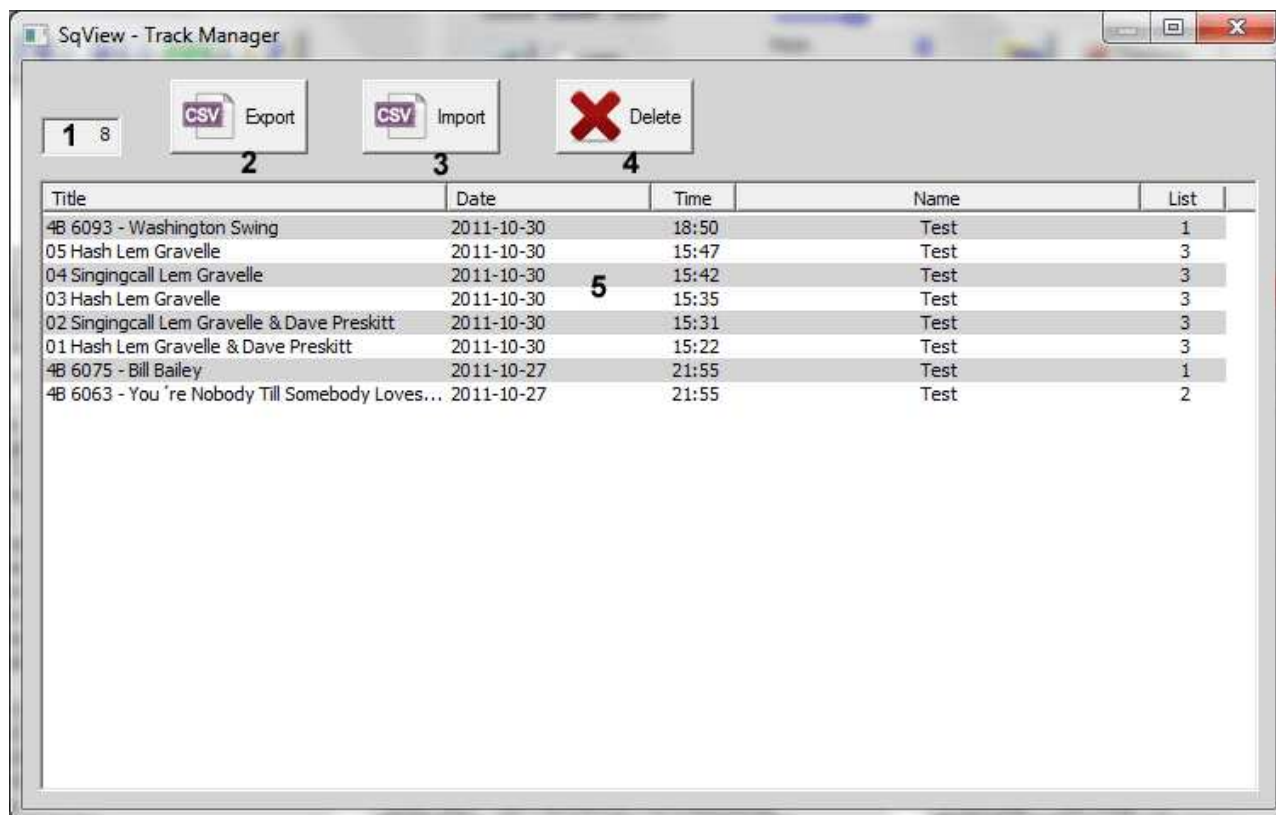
SqView - Track Manager

1 8

CSV Export
2

CSV Import
3

Delete
4

| Title | Date | Time | Name | List |
|---|---|---|---|---|
| 4B 6093 - Washington Swing | 2011-10-30 | 18:50 | Test | 1 |
| 05 Hash Lem Gravelle | 2011-10-30 | 15:47 | Test | 3 |
| 04 Singingcall Lem Gravelle | 2011-10-30 | 15:42 | Test | 3 |
| 03 Hash Lem Gravelle | 2011-10-30 | 15:35 | Test | 3 |
| 02 Singingcall Lem Gravelle & Dave Preskitt | 2011-10-30 | 15:31 | Test | 3 |
| 01 Hash Lem Gravelle & Dave Preskitt | 2011-10-30 | 15:22 | Test | 3 |
| 4B 6075 - Bill Bailey | 2011-10-27 | 21:55 | Test | 1 |
| 4B 6063 - You´re Nobody Till Somebody Loves... | 2011-10-27 | 21:55 | Test | 2 |

5